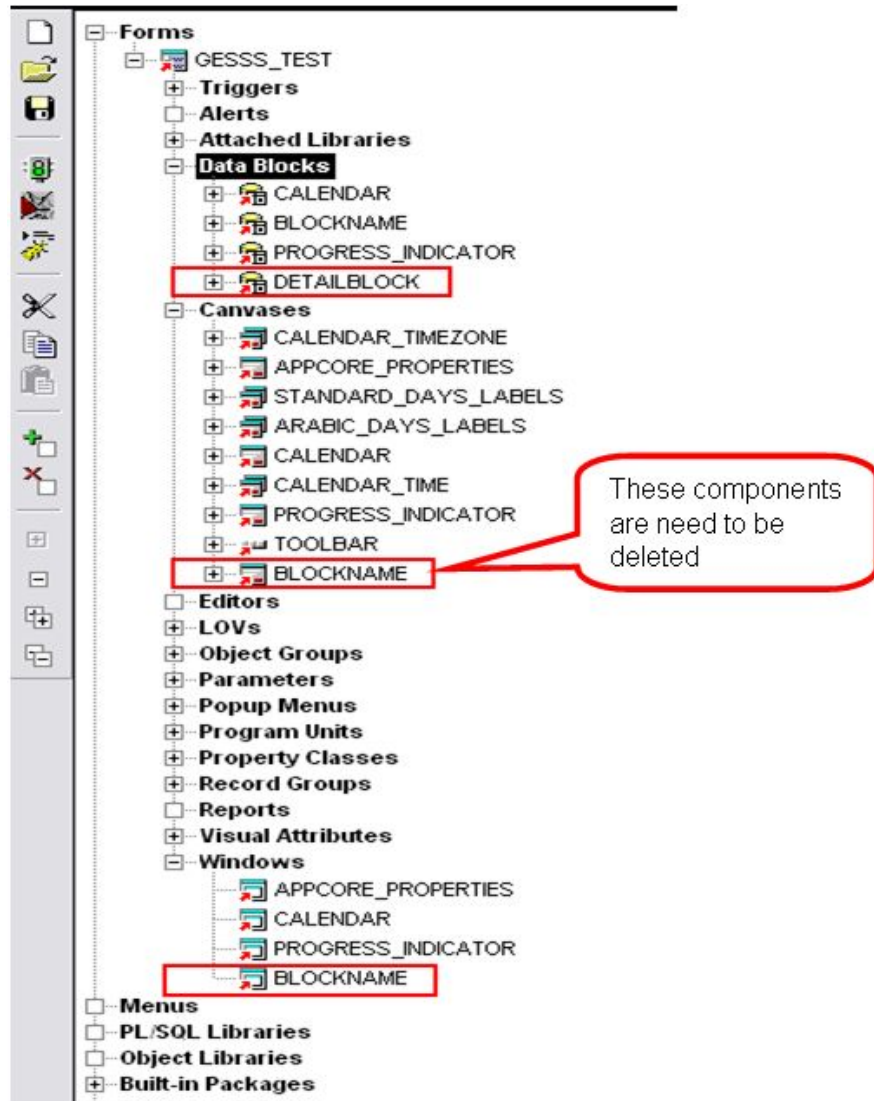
Forms
GESSS_TEST
Triggers
Alerts
Attached Libraries
Data Blocks
CALENDAR
BLOCKNAME
PROGRESS_INDICATOR
DETAILBLOCK
Canvases
CALENDAR_TIMEZONE
APPCORE_PROPERTIES
STANDARD_DAYS_LABELS
ARABIC_DAYS_LABELS
CALENDAR
CALENDAR_TIME
PROGRESS_INDICATOR
TOOLBAR
BLOCKNAME
Editors
LOVs
Object Groups
Parameters
Popup Menus
Program Units
Property Classes
Record Groups
Reports
Visual Attributes
Windows
APPCORE_PROPERTIES
CALENDAR
PROGRESS_INDICATOR
BLOCKNAME
Menus
PL/SQL Libraries
Object Libraries
Built-in Packages

These components are need to be deleted